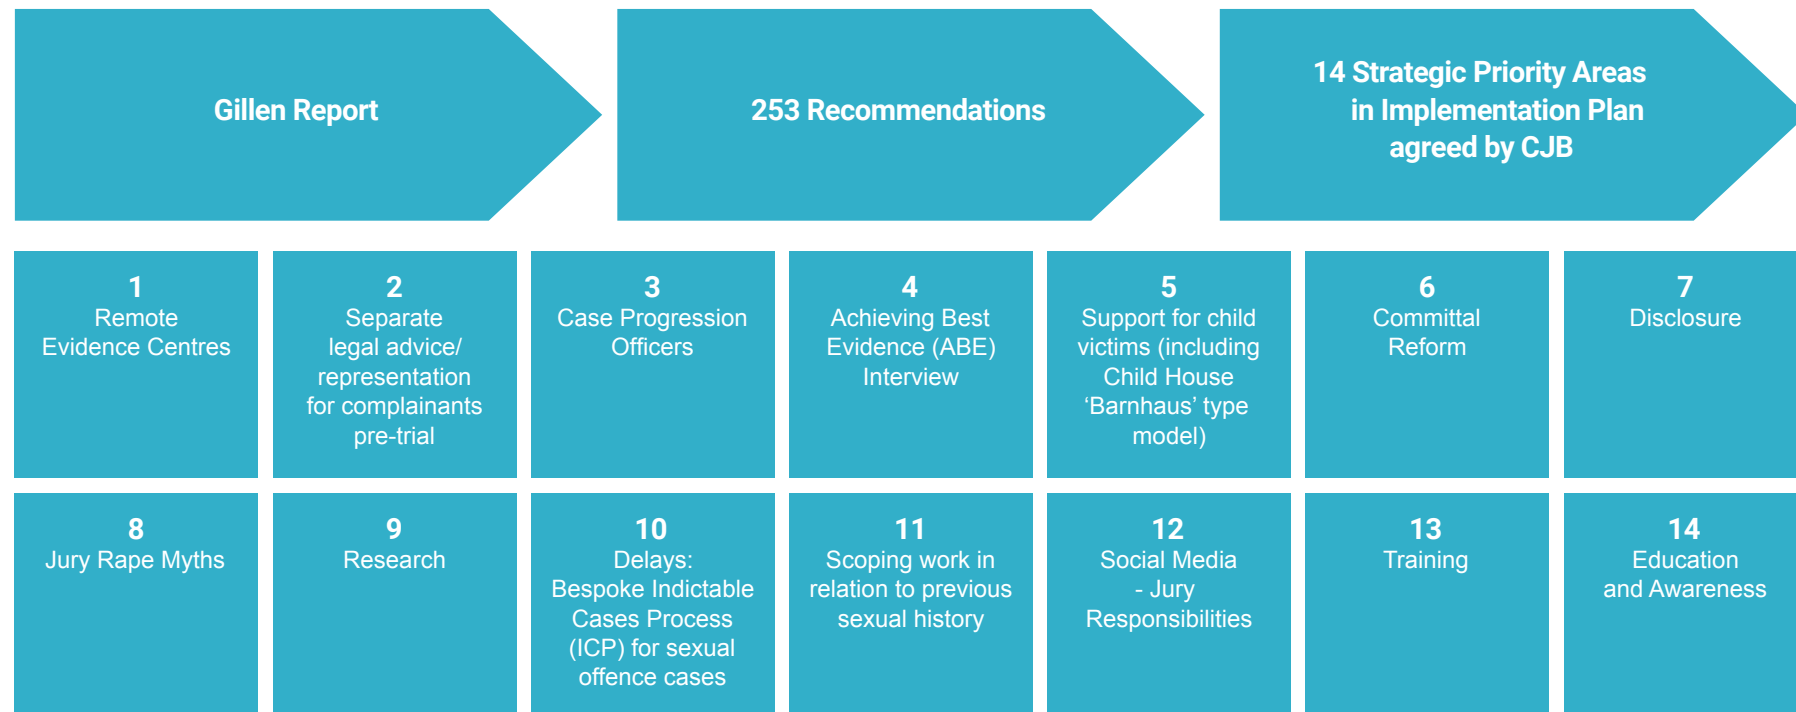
Gillen Report

253 Recommendations

14 Strategic Priority Areas in Implementation Plan agreed by CJB

1
Remote Evidence Centres

2
Separate legal advice/ representation for complainants pre-trial

3
Case Progression Officers

4
Achieving Best Evidence (ABE) Interview

5
Support for child victims (including Child House 'Barnhaus' type model)

6
Committal Reform

7
Disclosure

8
Jury Rape Myths

9
Research

10
Delays: Bespoke Indictable Cases Process (ICP) for sexual offence cases

11
Scoping work in relation to previous sexual history

12
Social Media - Jury Responsibilities

13
Training

14
Education and Awareness